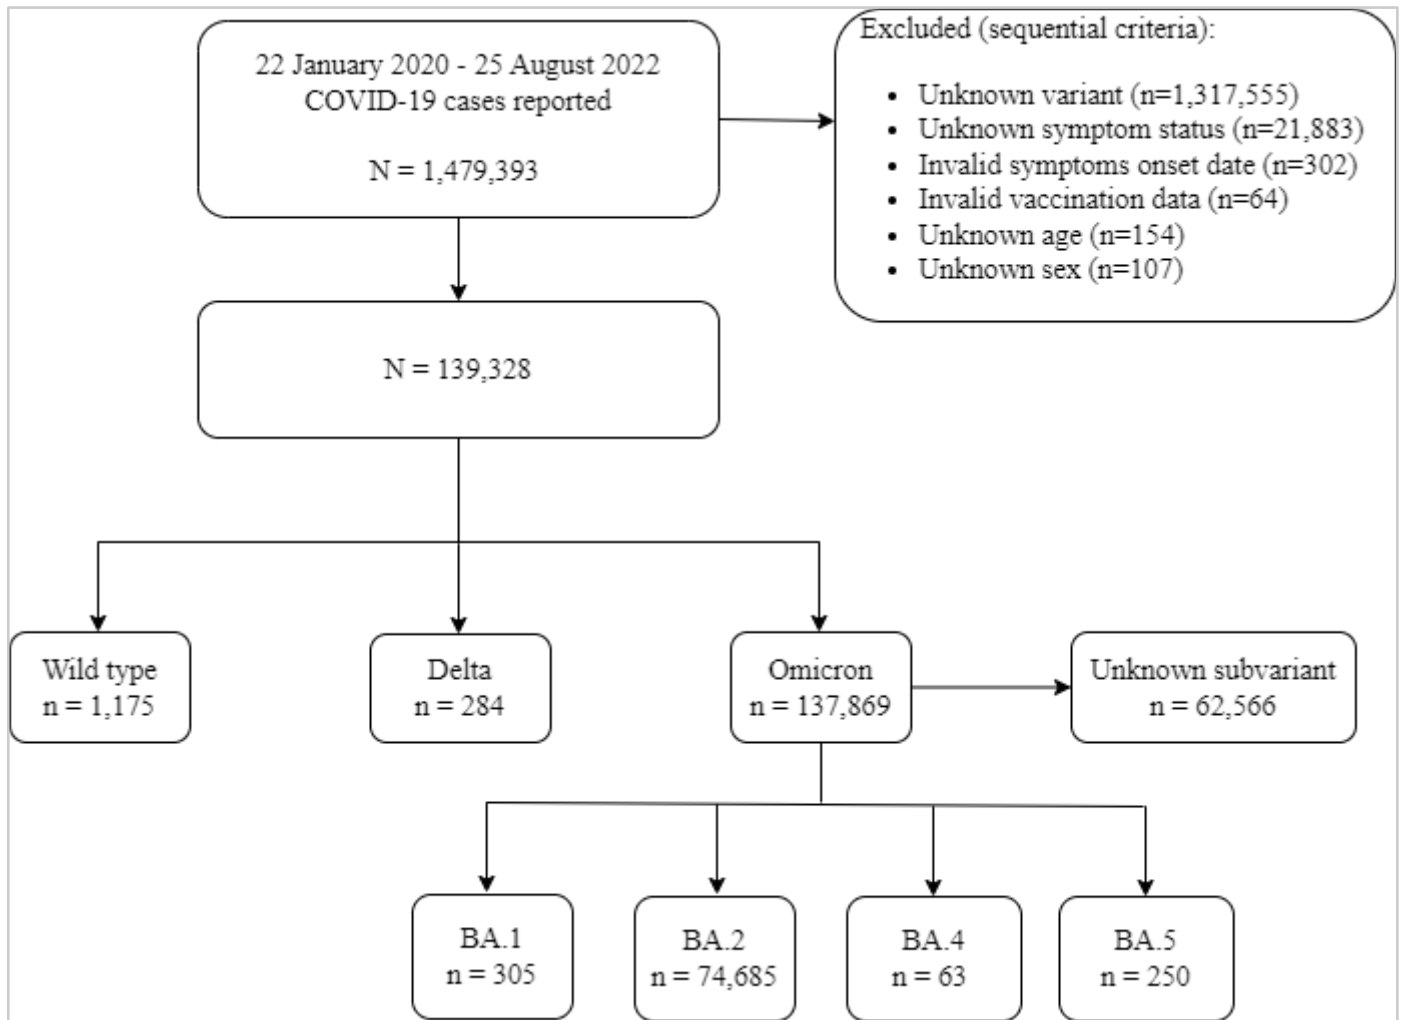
22 January 2020 - 25 August 2022
COVID-19 cases reported

N = 1,479,393

Excluded (sequential criteria):

- Unknown variant (n=1,317,555)
- Unknown symptom status (n=21,883)
- Invalid symptoms onset date (n=302)
- Invalid vaccination data (n=64)
- Unknown age (n=154)
- Unknown sex (n=107)

N = 139,328

Wild type
n = 1,175

Delta
n = 284

Omicron
n = 137,869

Unknown subvariant
n = 62,566

BA.1
n = 305

BA.2
n = 74,685

BA.4
n = 63

BA.5
n = 250